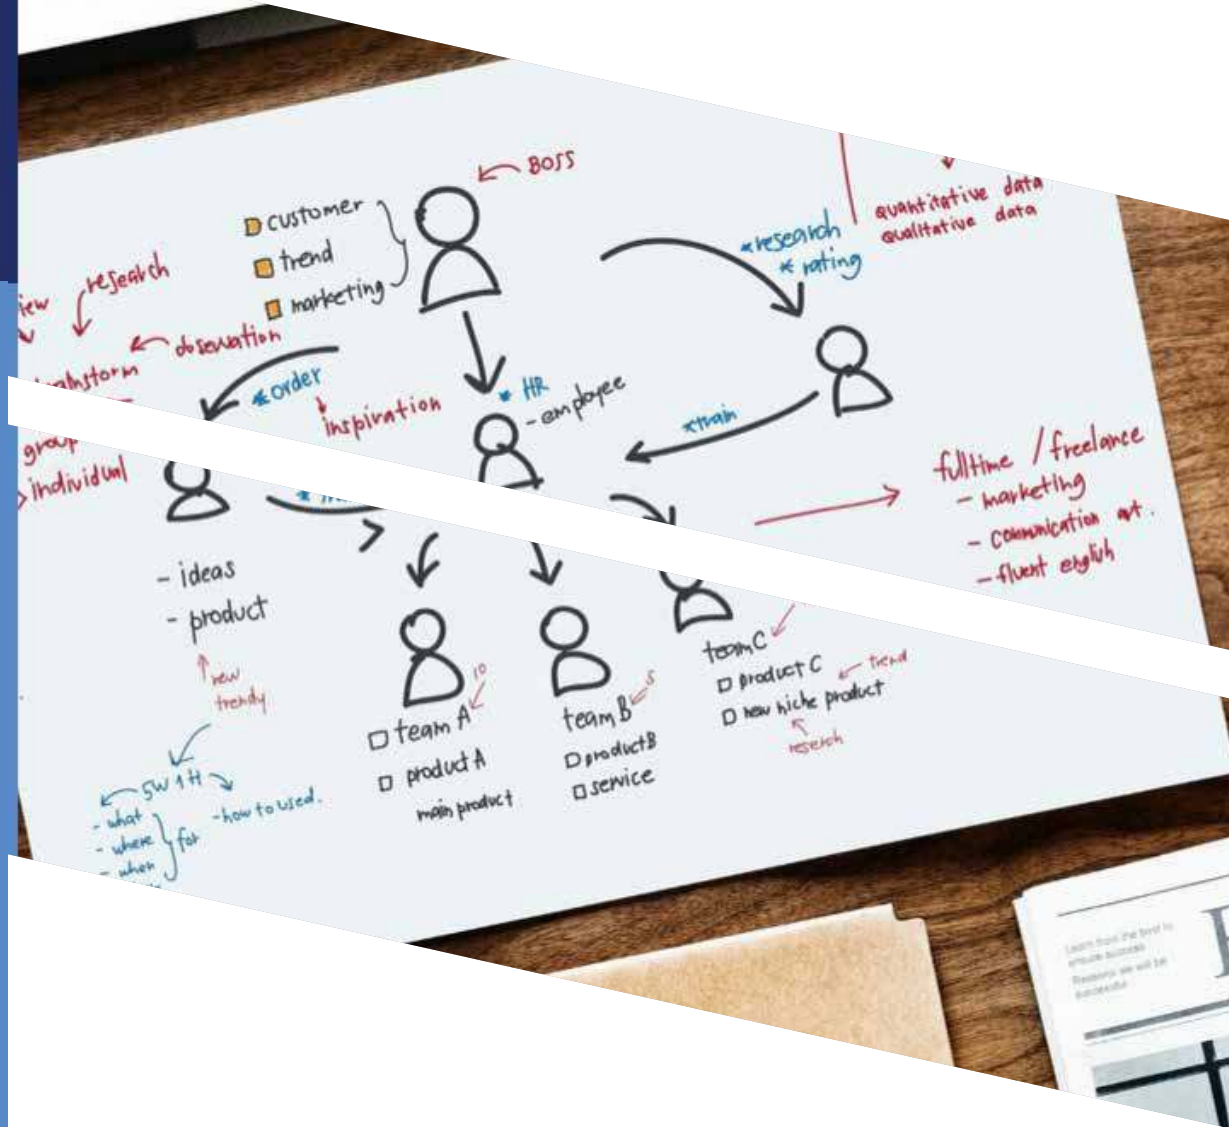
BOSS

customer
trend
marketing

quantitative data
qualitative data

*research
*rating

iew
research
observation
brainstorm

*order
inspiration

* HR
- employee

*train

group
individual

fulltime / freelance
- marketing
- communication art.
- fluent english

- ideas
- product

new
trendy

5W1H
- what
- where
- when
for
- how to used.

team A
product A
main product
10

team B
productB
service
5

team C
product C
new niche product
trend
research

Learn from the best to
ensure success
Readers we will be
successful